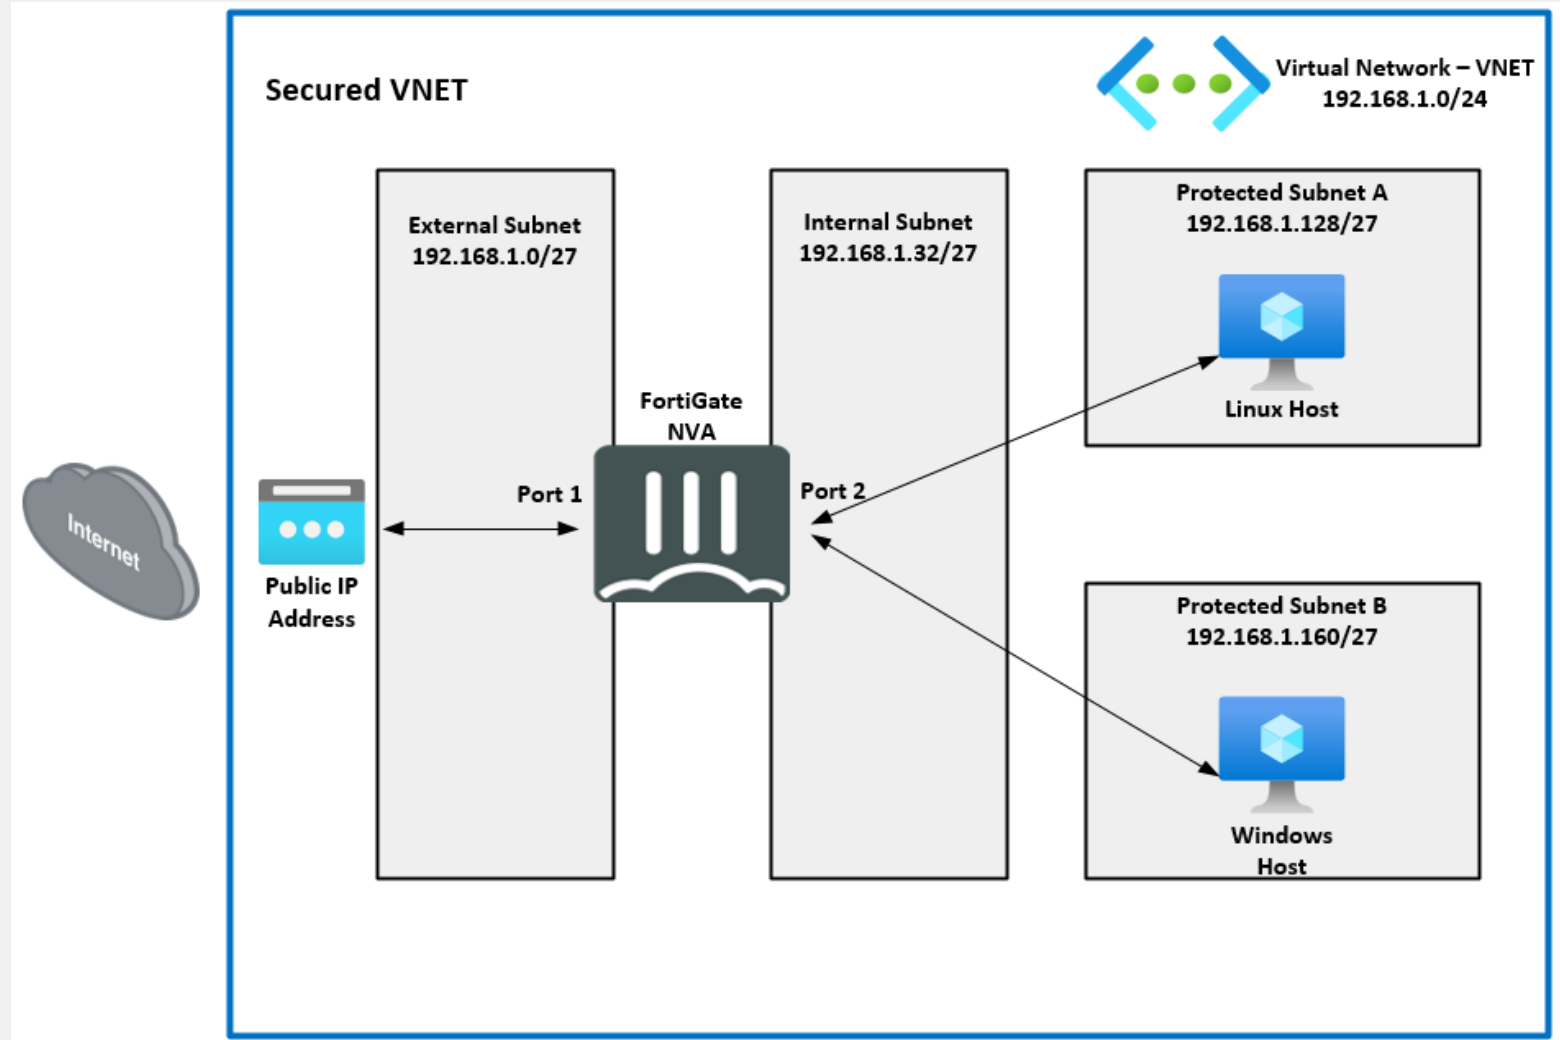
Secured VNET

Virtual Network – VNET
192.168.1.0/24

Internet

External Subnet
192.168.1.0/27

Public IP
Address

Port 1

FortiGate
NVA

Internal Subnet
192.168.1.32/27

Port 2

Protected Subnet A
192.168.1.128/27

Linux Host

Protected Subnet B
192.168.1.160/27

Windows
Host